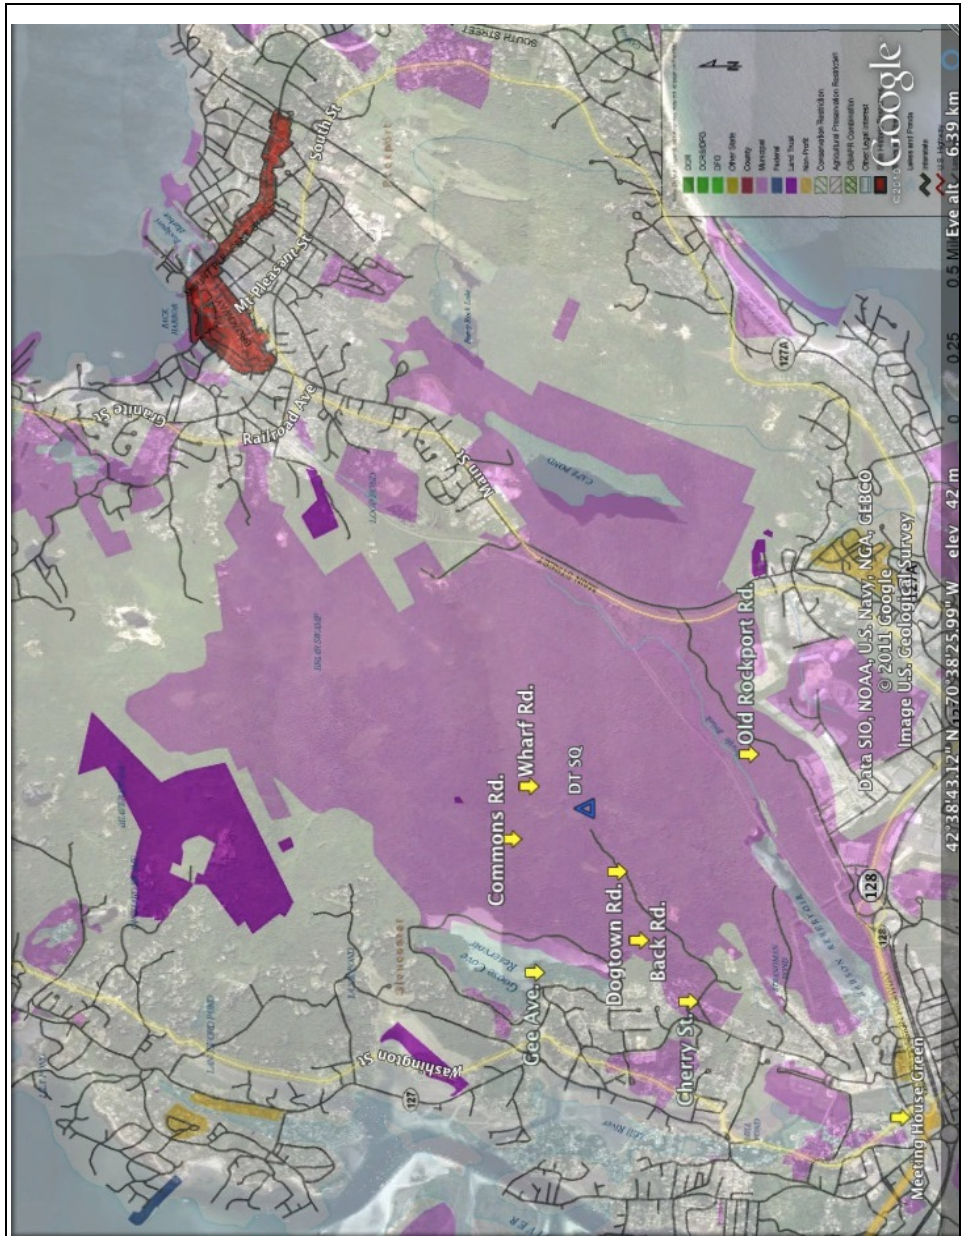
SOUTH STREET
South St
Mt Pleasant St
Granite St
Railroad Ave
Main St
Washington St
127
Gee Ave.
Dogtown Rd.
Back Rd.
Cherry St.
Commons Rd.
Wharf Rd.
DT SQ
Old Rockport Rd.
128
127A
Meeting House Green
Data SIO, NOAA, U.S. Navy, NGA, GEBCO
© 2011 Google
Image U.S. Geological Survey
42°38'43.12" N 70°38'25.99" W elev 42 m
0 0.25 0.5 Mi
Eye alt 6.39 km
Google
DCR
DCR/DFG
DFG
Other State
County
Municipal
Federal
Land Trust
Non-Profit
Conservation Restriction
Agricultural Preservation Restriction
CR/APR Combination
Other Legal Interest
Lakes and Ponds
Interstate
US Highway